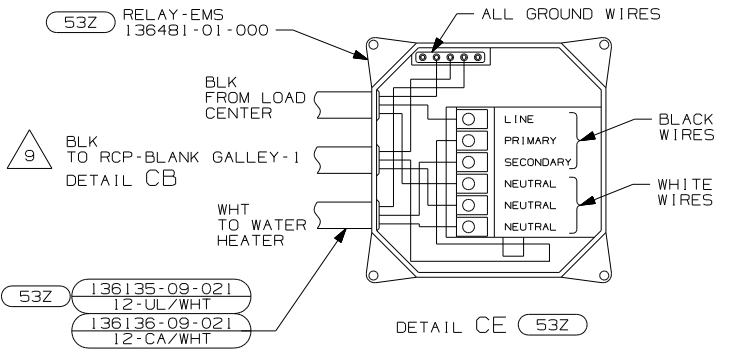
53Z RELAY-EMS
136481-01-000

ALL GROUND WIRES

BLK
FROM LOAD
CENTER

9 BLK
TO RCP-BLANK GALLEY-1
DETAIL CB

WHT
TO WATER
HEATER

LINE
PRIMARY
SECONDARY
NEUTRAL
NEUTRAL
NEUTRAL

BLACK
WIRES

WHITE
WIRES

53Z
136135-09-021
12-UL/WHT
136136-09-021
12-CA/WHT

DETAIL CE 53Z